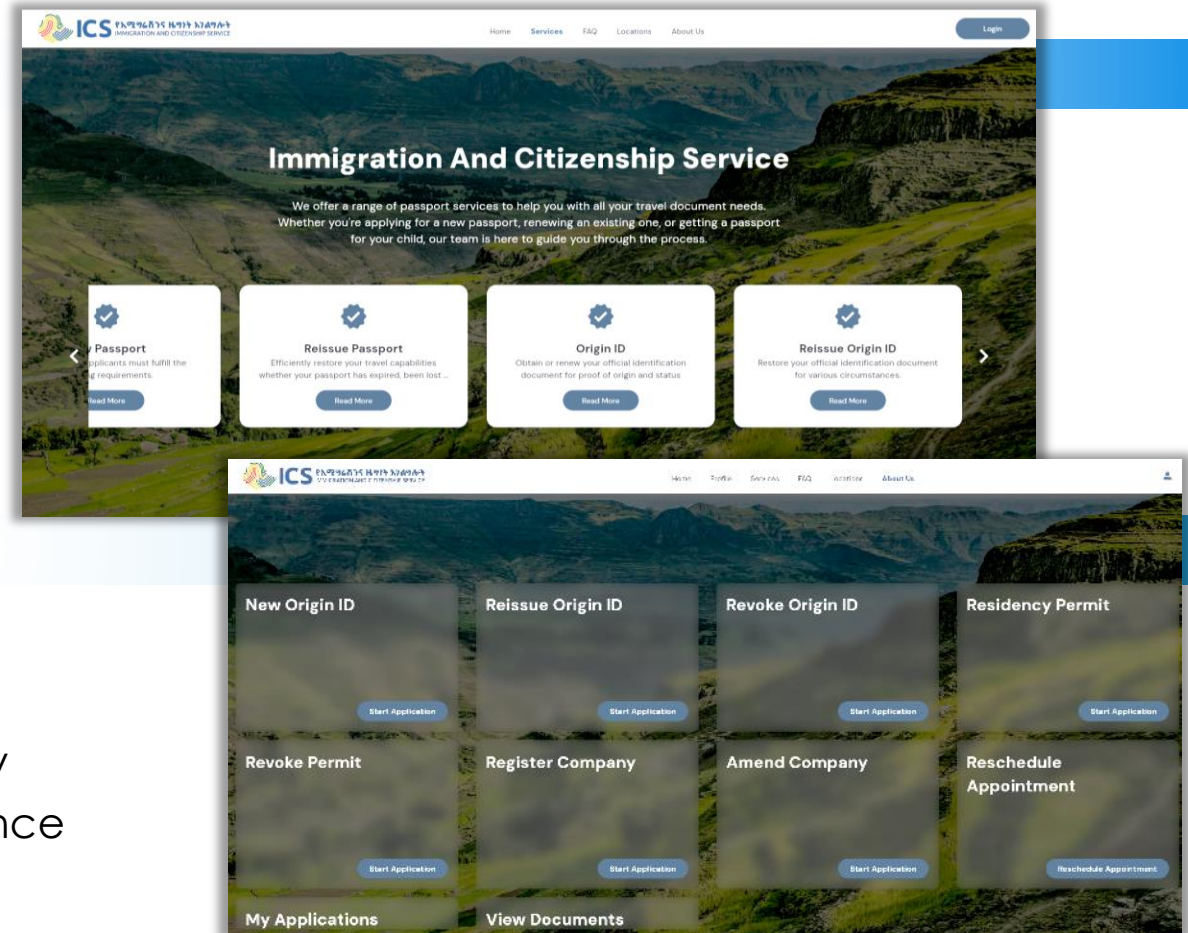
ICS የኢሚግሬሽንና ዜግነት አገልግሎት IMMIGRATION AND CITIZENSHIP SERVICE

Home Services FAQ Locations About Us

Login

Immigration And Citizenship Service

We offer a range of passport services to help you with all your travel document needs. Whether you're applying for a new passport, renewing an existing one, or getting a passport for your child, our team is here to guide you through the process.

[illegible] Passport
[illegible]pplicants must fulfill the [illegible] requirements.
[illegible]ead More

Reissue Passport
Efficiently restore your travel capabilities whether your passport has expired, been lost ...
Read More

Origin ID
Obtain or renew your official identification document for proof of origin and status
Read More

Reissue Origin ID
Restore your official identification document for various circumstances.
Read More

ICS የኢሚግሬሽንና ዜግነት አገልግሎት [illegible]

Home Profile Services FAQ Locations About Us

New Origin ID
Start Application

Reissue Origin ID
Start Application

Revoke Origin ID
Start Application

Residency Permit
Start Application

Revoke Permit
Start Application

Register Company
Start Application

Amend Company
Start Application

Reschedule Appointment
Reschedule Appointment

My Applications

View Documents

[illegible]y
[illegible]nce